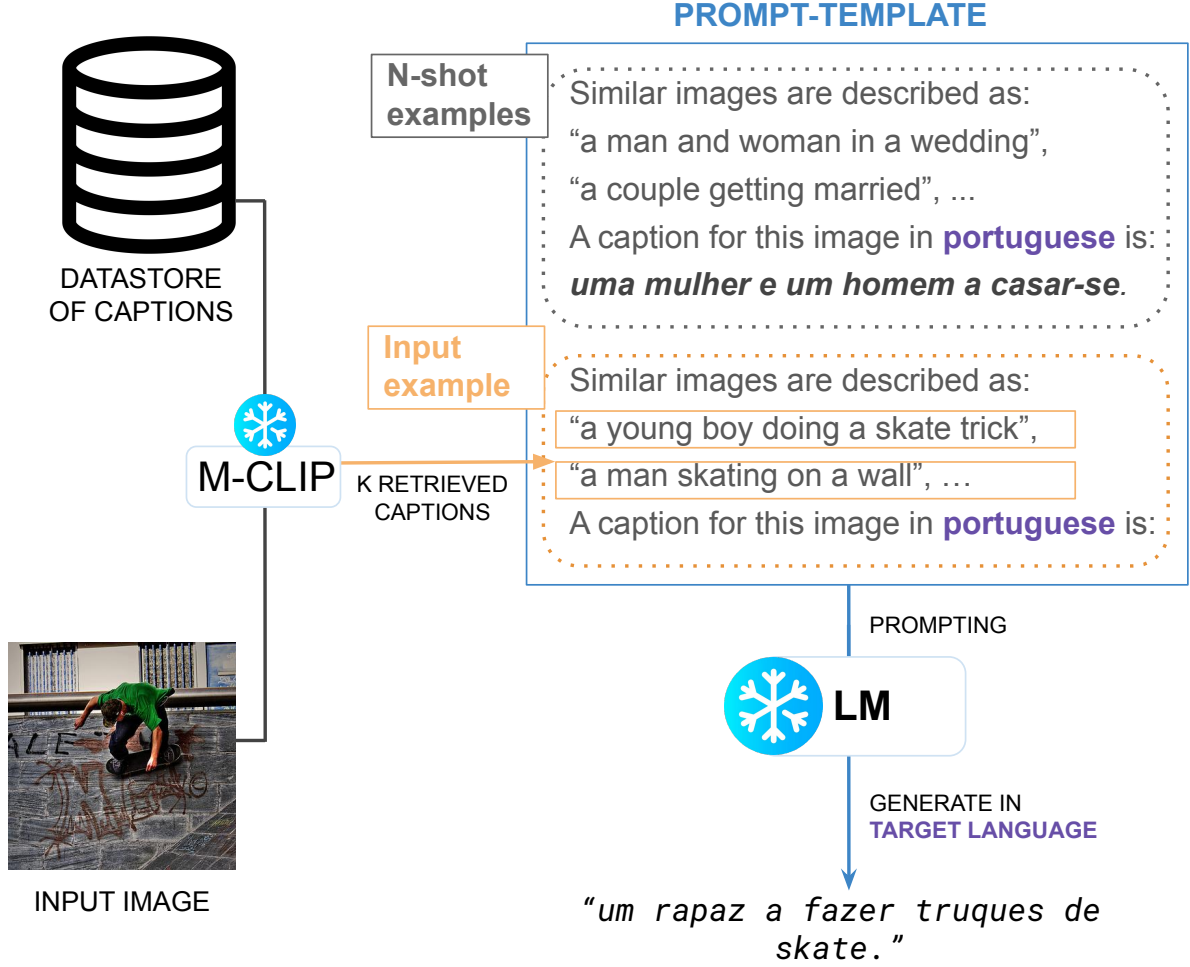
PROMPT-TEMPLATE

DATASTORE OF CAPTIONS

N-shot examples

Similar images are described as:
“a man and woman in a wedding”,
“a couple getting married”, ...
A caption for this image in **portuguese** is:
***uma mulher e um homem a casar-se.***

Input example

Similar images are described as:
“a young boy doing a skate trick”,
“a man skating on a wall”, …
A caption for this image in **portuguese** is:

M-CLIP

K RETRIEVED CAPTIONS

PROMPTING

LM

ALE

INPUT IMAGE

GENERATE IN TARGET LANGUAGE

“um rapaz a fazer truques de skate.”